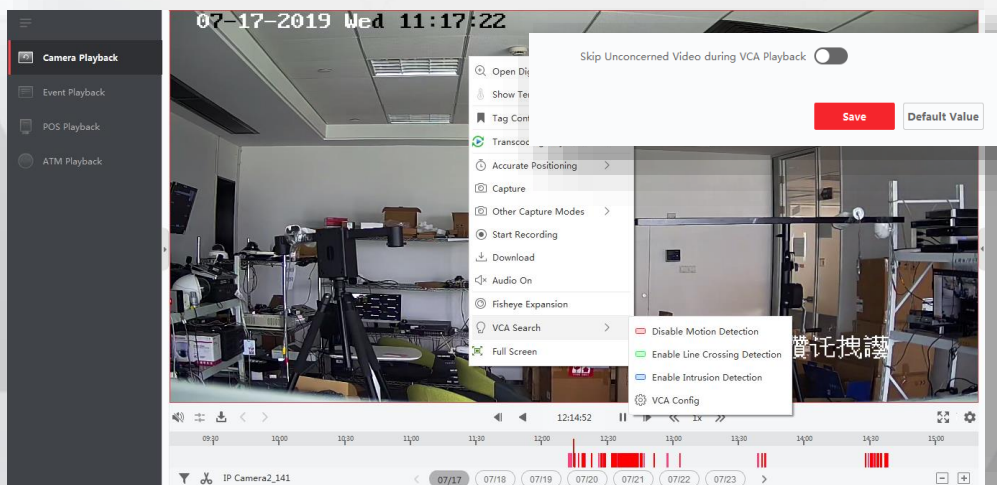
Camera Playback
Event Playback
POS Playback
ATM Playback

07-17-2019 Wed 11:17:22

Open Dig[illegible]
Show Te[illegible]
Tag Cont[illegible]
Transco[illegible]
Accurate Positioning
Capture
Other Capture Modes
Start Recording
Download
Audio On
Fisheye Expansion
VCA Search
Full Screen

Disable Motion Detection
Enable Line Crossing Detection
Enable Intrusion Detection
VCA Config

Skip Unconcerned Video during VCA Playback

Save
Default Value

賛讬拽譿

12:14:52
1x

09:30 10:00 10:30 11:00 11:30 12:00 12:30 13:00 13:30 14:00 14:30 15:00

IP Camera2_141

07/17 07/18 07/19 07/20 07/21 07/22 07/23